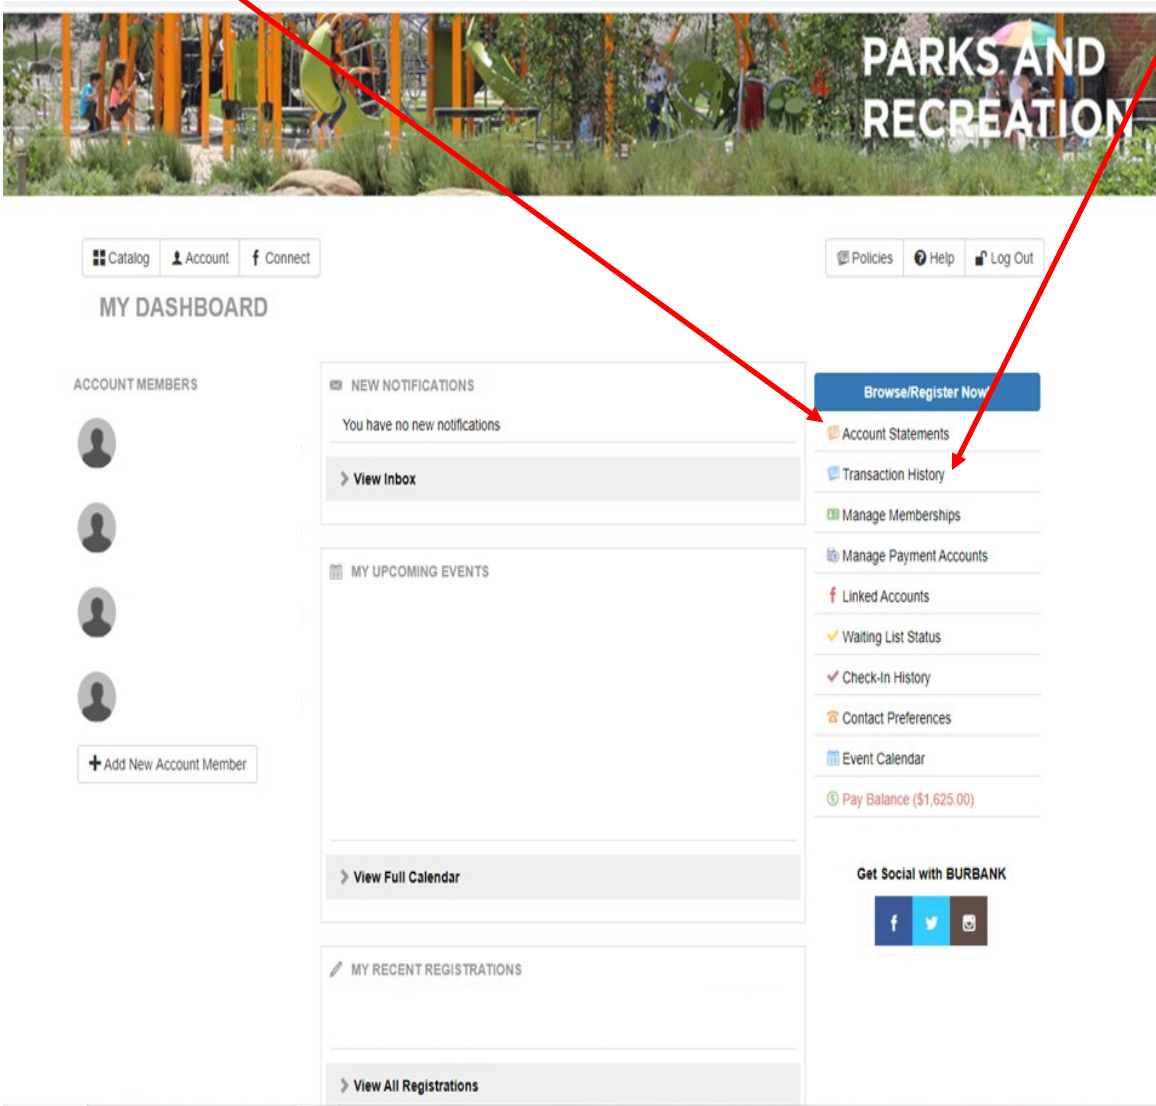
PARKS AND RECREATION

Catalog Account Connect

Policies Help Log Out

MY DASHBOARD

ACCOUNT MEMBERS

Add New Account Member

NEW NOTIFICATIONS

You have no new notifications

View Inbox

MY UPCOMING EVENTS

View Full Calendar

MY RECENT REGISTRATIONS

View All Registrations

Browse/Register Now

Account Statements

Transaction History

Manage Memberships

Manage Payment Accounts

Linked Accounts

Waiting List Status

Check-In History

Contact Preferences

Event Calendar

Pay Balance ($1,625.00)

Get Social with BURBANK